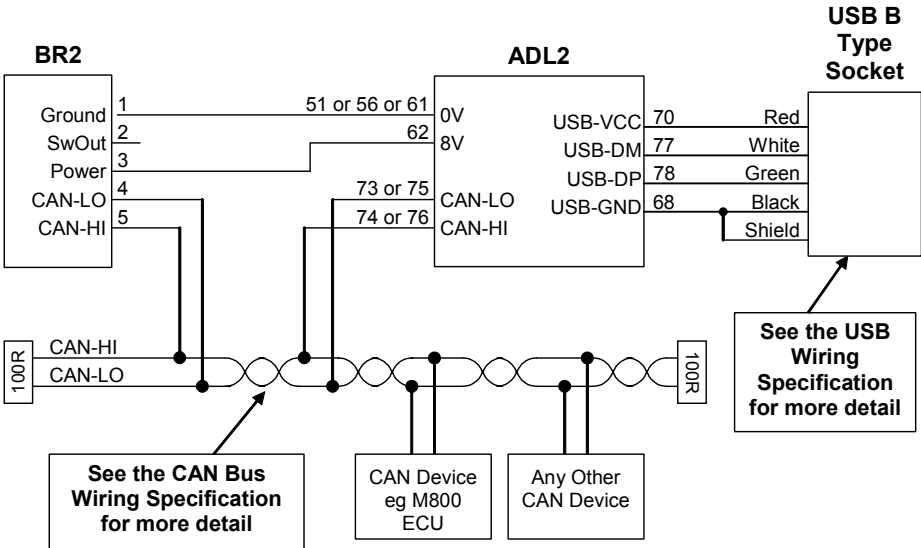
BR2

Ground 1
SwOut 2
Power 3
CAN-LO 4
CAN-HI 5

ADL2

51 or 56 or 61 0V
62 8V
73 or 75 CAN-LO
74 or 76 CAN-HI

USB-VCC 70
USB-DM 77
USB-DP 78
USB-GND 68

USB B Type Socket

Red
White
Green
Black
Shield

100R
CAN-HI
CAN-LO
100R

See the USB Wiring Specification for more detail

See the CAN Bus Wiring Specification for more detail

CAN Device eg M800 ECU

Any Other CAN Device